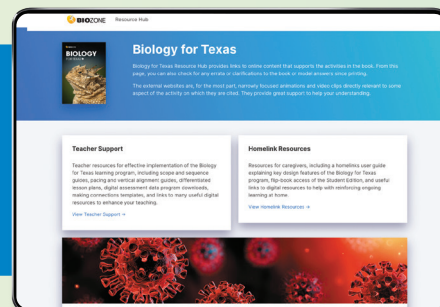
BIOZONE Resource Hub

BIOLOGY FOR TEXAS

Biology for Texas

Biology for Texas Resource Hub provides links to online content that supports the activities in the book. From this page, you can also check for any errata or clarifications to the book or model answers since printing.

The external websites are, for the most part, narrowly focused animations and video clips directly relevant to some aspect of the activity on which they are cited. They provide great support to help your understanding.

Teacher Support

Teacher resources for effective implementation of the Biology for Texas learning program, including scope and sequence guides, pacing and vertical alignment guides, differentiated lesson plans, digital assessment data program downloads, making connections templates, and links to many useful digital resources to enhance your teaching.

View Teacher Support →

Homelink Resources

Resources for caregivers, including a homelinks user guide explaining key design features of the Student Edition, a parent program, flip-book access of the Student Edition, and links to digital resources to help with reinforcing ongoing learning at home.

View Homelink Resources →